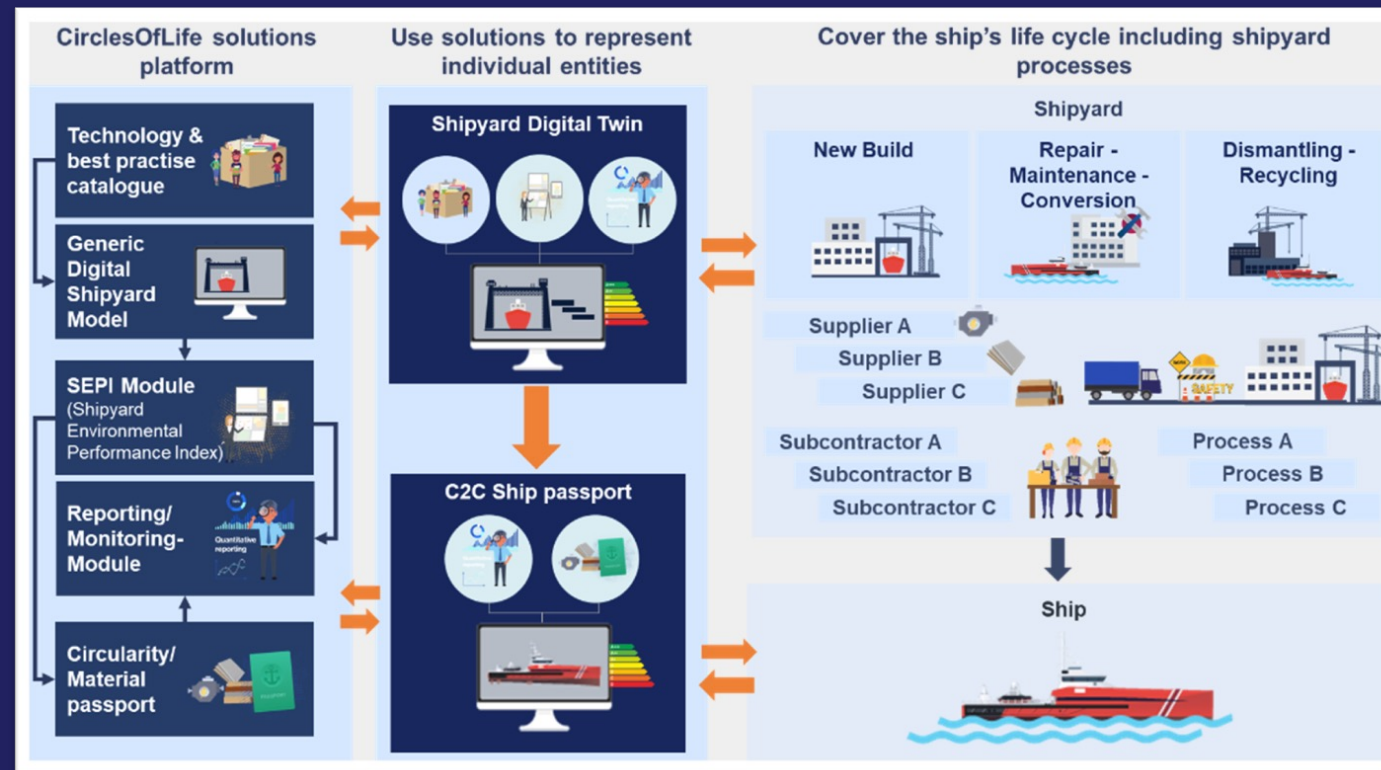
CirclesOfLife solutions platform

Technology & best practise catalogue

Generic Digital Shipyard Model

SEPI Module (Shipyard Environmental Performance Index)

Reporting/ Monitoring-Module

Quantitative reporting

Circularity/ Material passport

Use solutions to represent individual entities

Shipyard Digital Twin

C2C Ship passport

Cover the ship's life cycle including shipyard processes

Shipyard

New Build

Repair - Maintenance - Conversion

Dismantling - Recycling

Supplier A

Supplier B

Supplier C

SAFETY

Subcontractor A

Subcontractor B

Subcontractor C

Process A

Process B

Process C

Ship